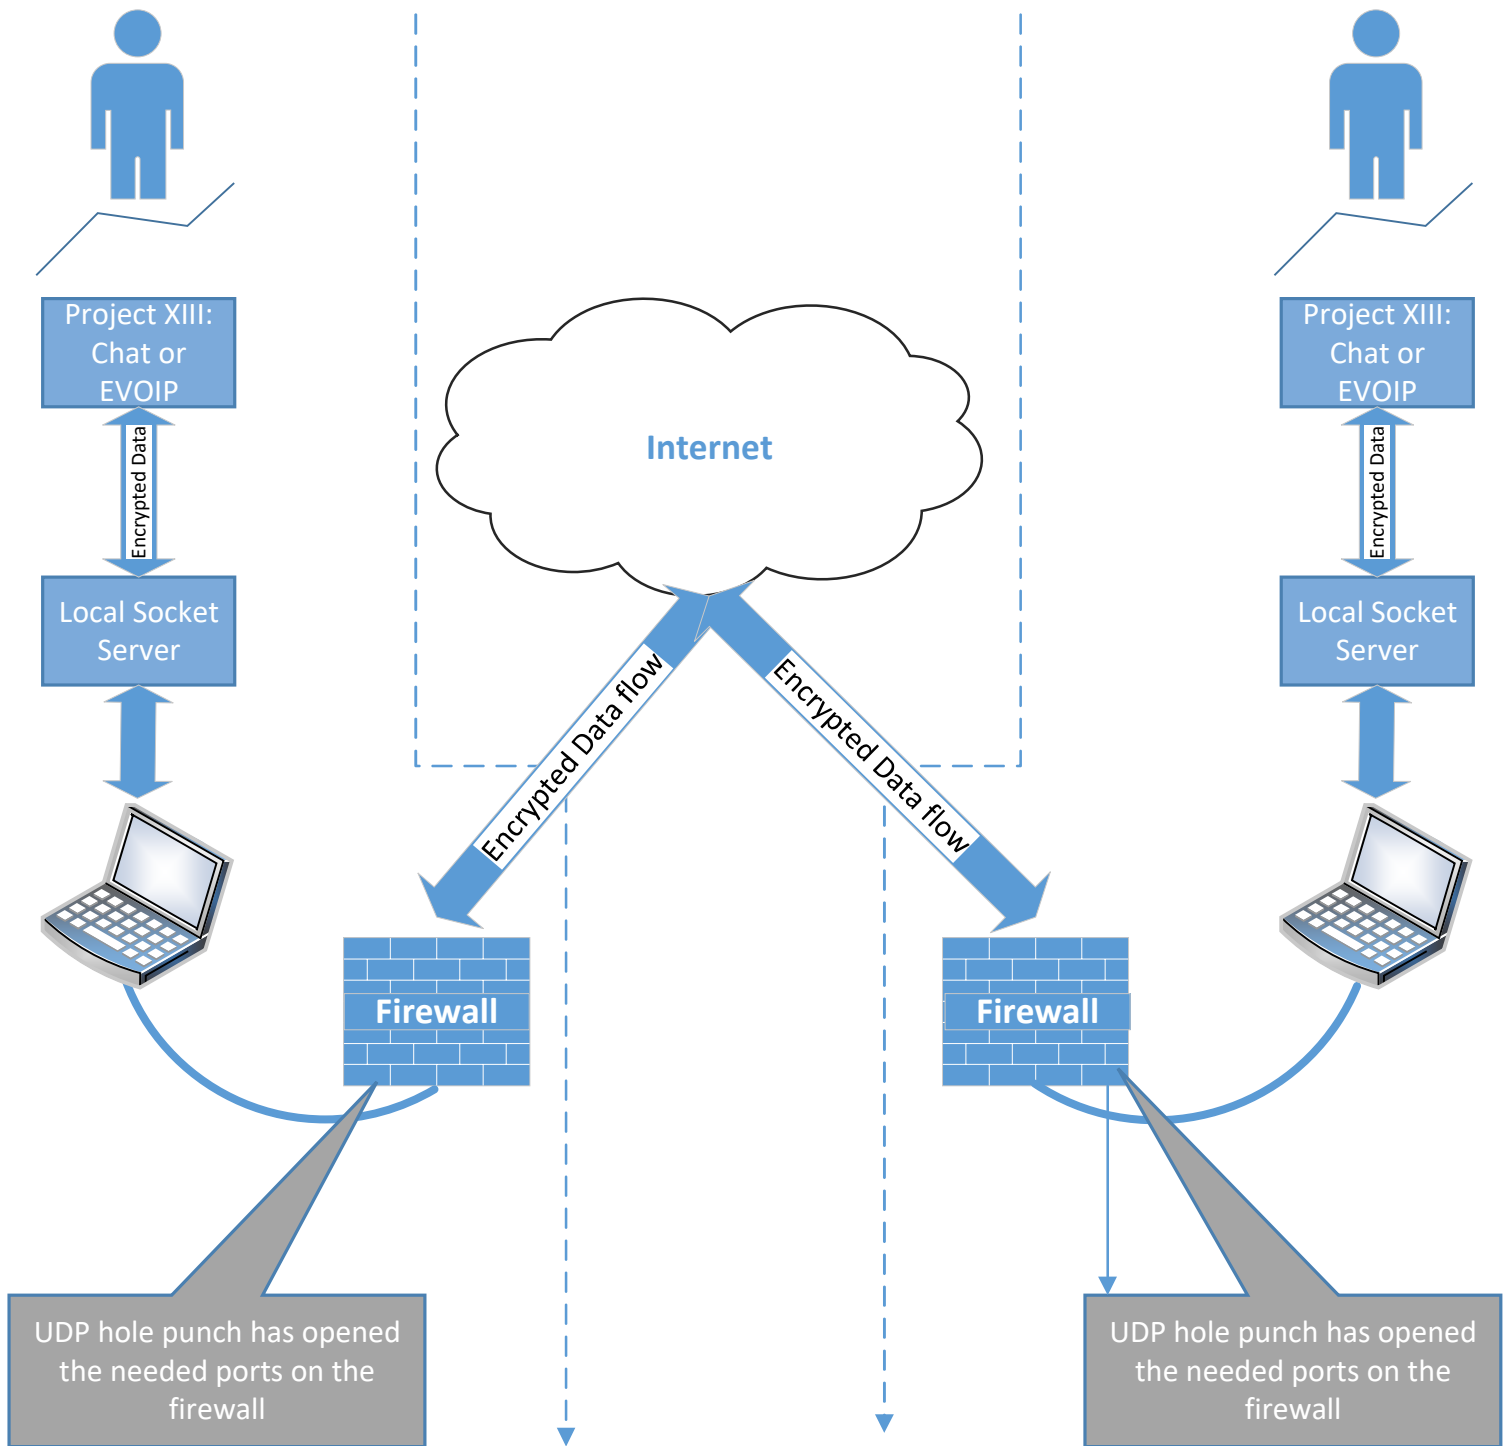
Project XIII: Chat or EVOIP

Encrypted Data

Local Socket Server

Internet

Encrypted Data flow

Encrypted Data flow

Project XIII: Chat or EVOIP

Encrypted Data

Local Socket Server

Firewall

Firewall

UDP hole punch has opened the needed ports on the firewall

UDP hole punch has opened the needed ports on the firewall